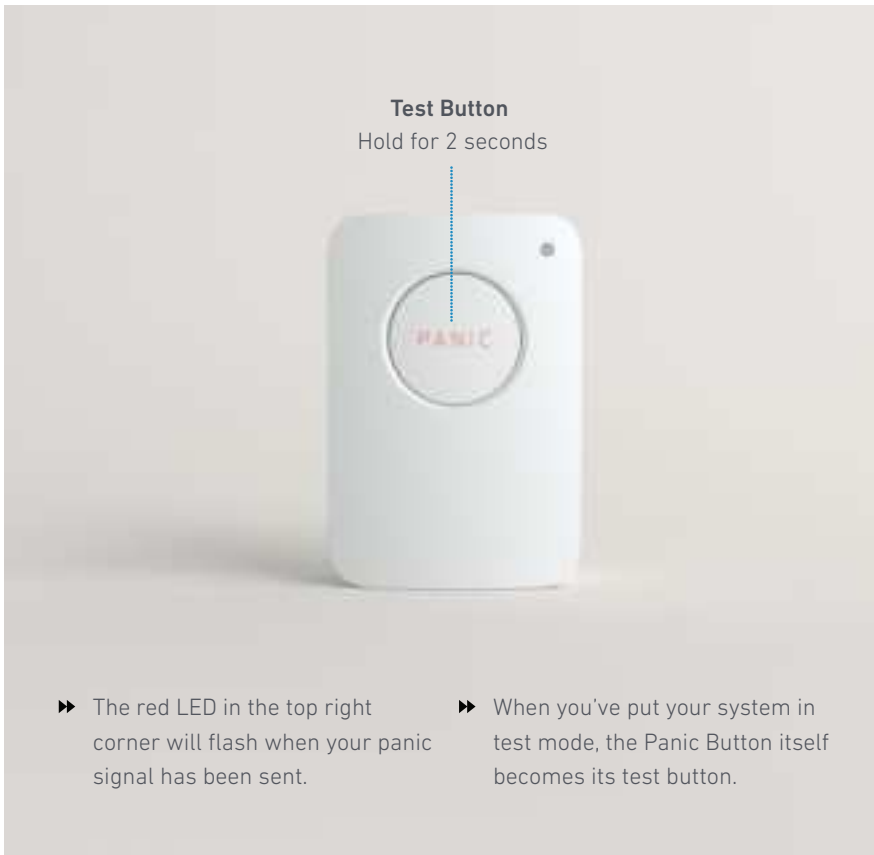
Test Button
Hold for 2 seconds

PANIC

The red LED in the top right corner will flash when your panic signal has been sent.

When you've put your system in test mode, the Panic Button itself becomes its test button.